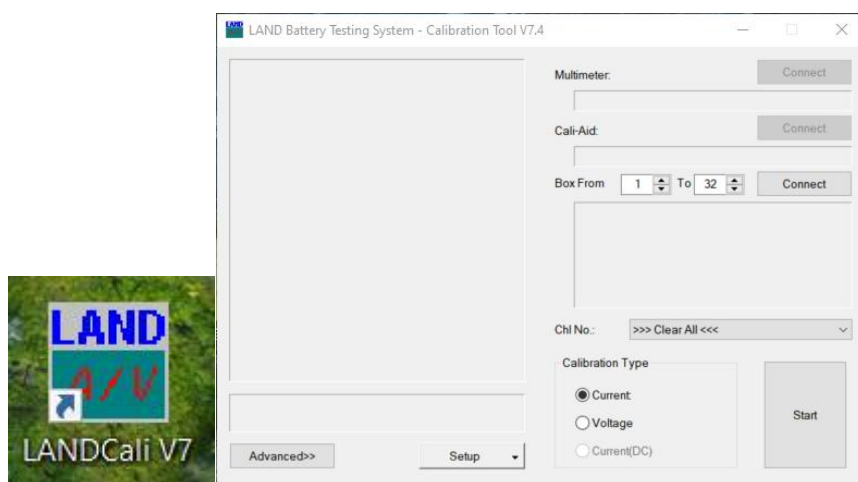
LAND
A/V
LANDCali V7

LAND Battery Testing System - Calibration Tool V7.4

Multimeter:
Connect

Cali-Aid:
Connect

Box From 1 To 32 Connect

Chl No.: >>> Clear All <<<

Calibration Type
Current
Voltage
Current(DC)

Start

Advanced>>
Setup